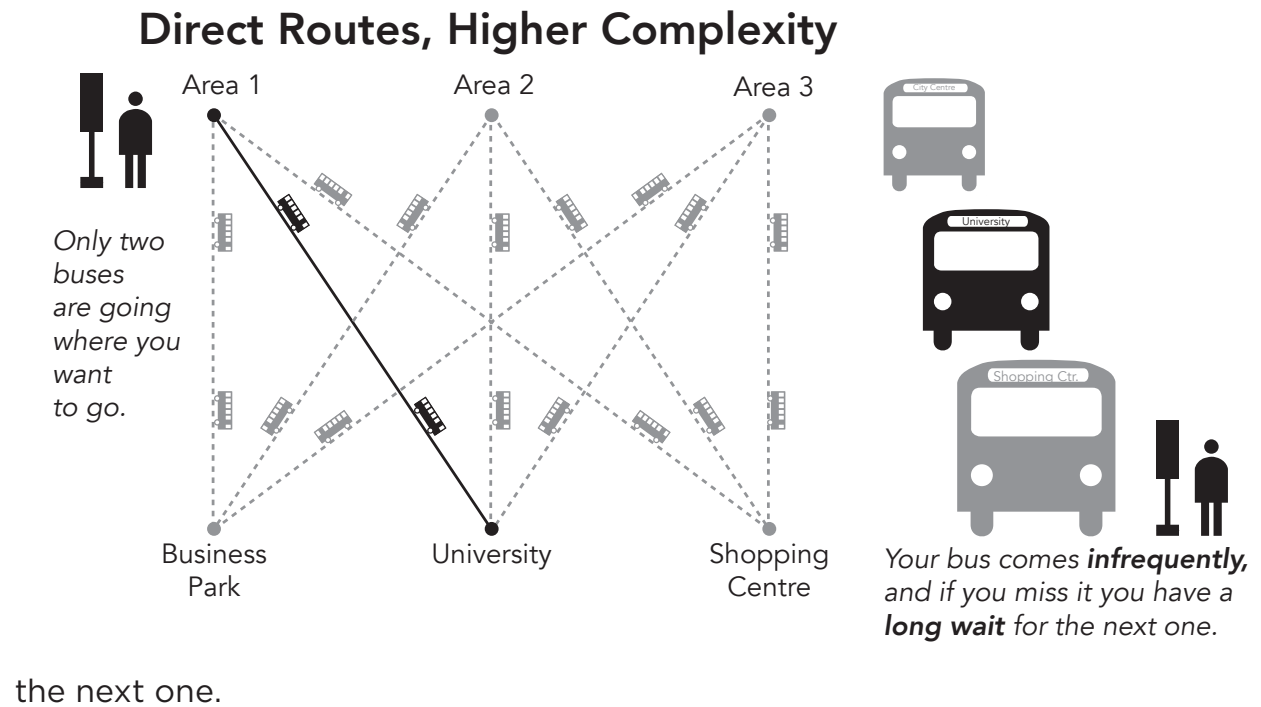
Direct Routes, Higher Complexity

Area 1

Area 2

Area 3

Only two buses are going where you want to go.

City Centre

University

Shopping Ctr.

Business Park

University

Shopping Centre

Your bus comes ***infrequently,*** and if you miss it you have a ***long wait*** for the next one.

the next one.